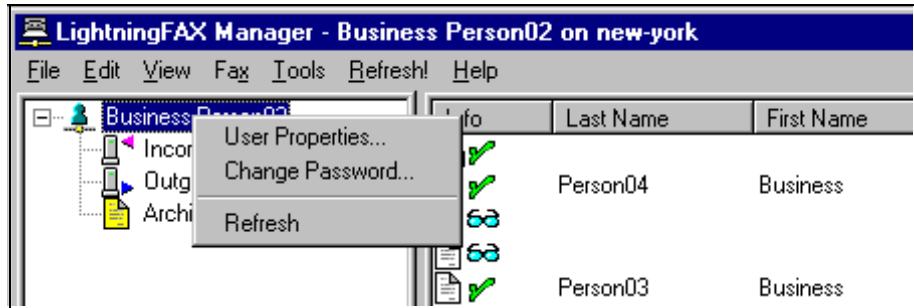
LightningFAX Manager - Business Person02 on new-york

File Edit View Fax Tools Refresh! Help

Business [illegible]
Incor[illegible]
Outg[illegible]
Archi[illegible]

User Properties...
Change Password...
Refresh

| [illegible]fo | Last Name | First Name |
|---|---|---|
| | | |
| | Person04 | Business |
| | | |
| | | |
| | Person03 | Business |